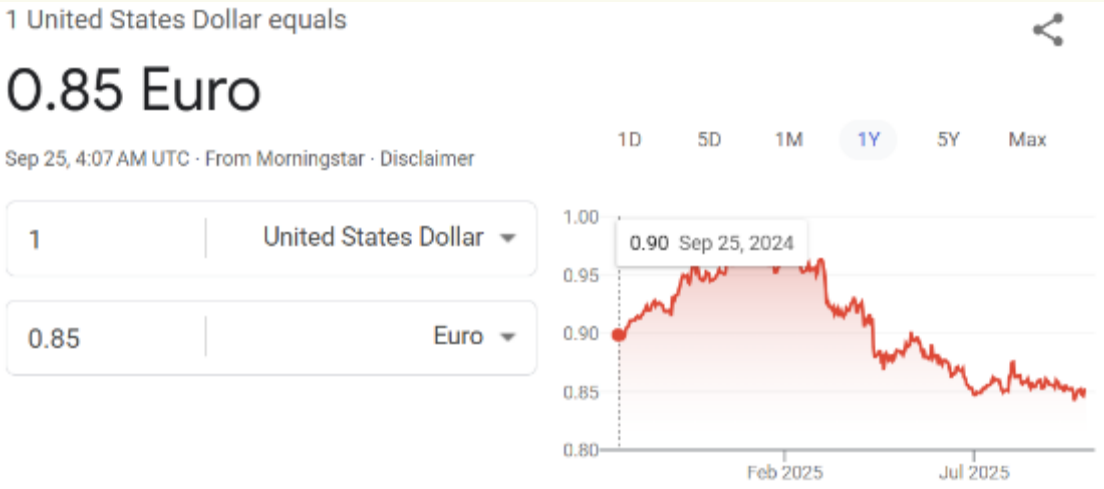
1 United States Dollar equals

0.85 Euro

Sep 25, 4:07 AM UTC · From Morningstar · Disclaimer

1D 5D 1M 1Y 5Y Max

1 United States Dollar

0.85 Euro

1.00
0.95
0.90
0.85
0.80

0.90 Sep 25, 2024

Feb 2025 Jul 2025